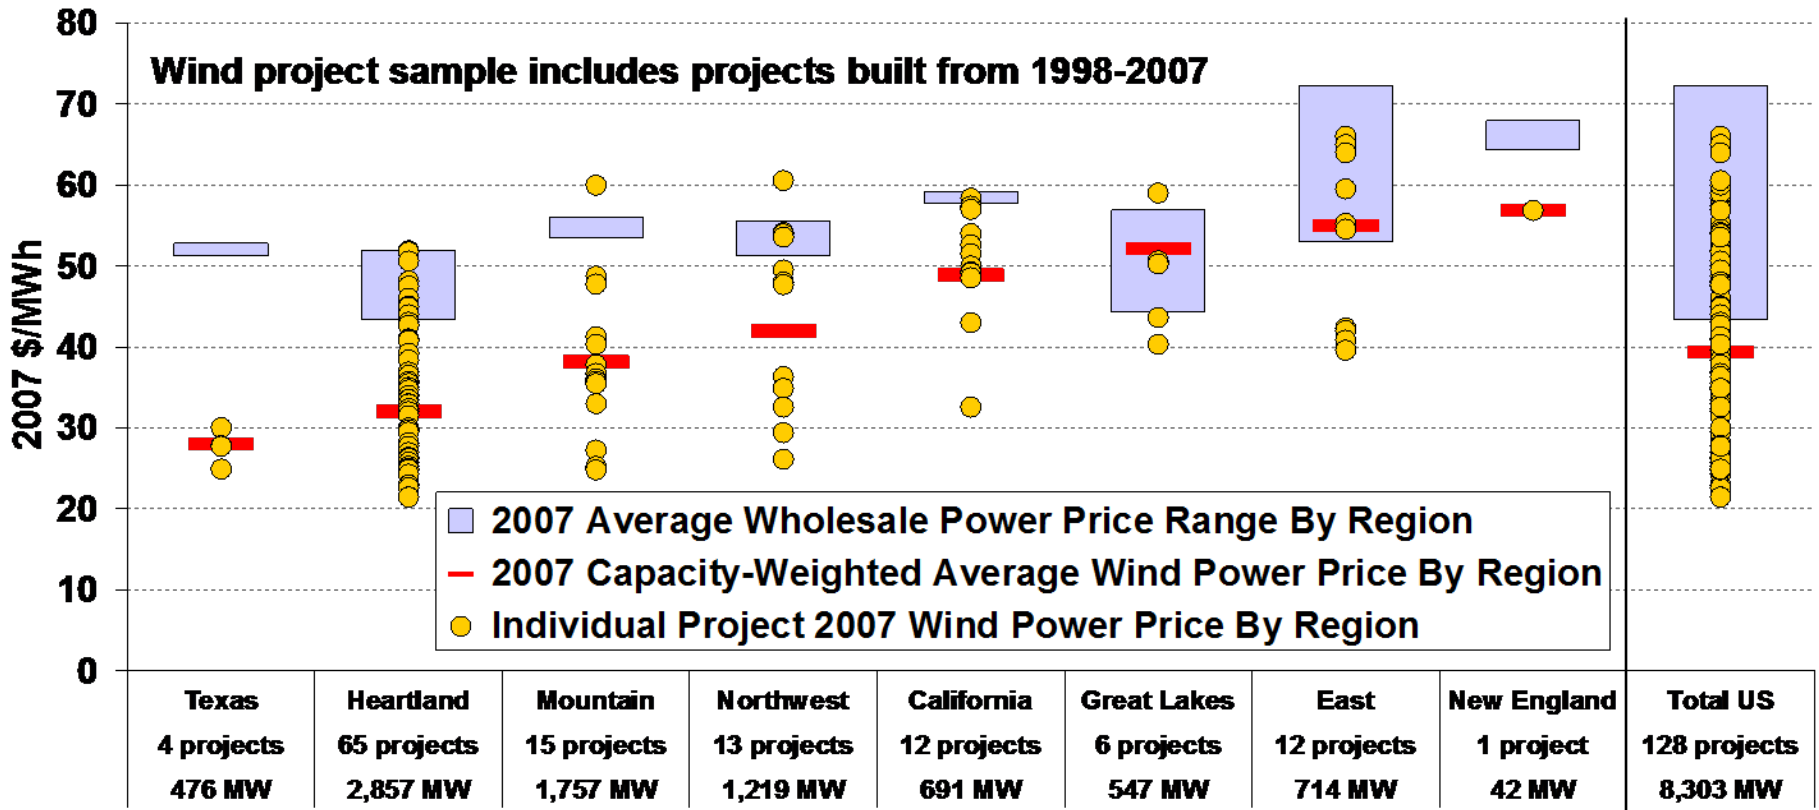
80
70
60
50
40
30
20
10
0
2007 $/MWh

Wind project sample includes projects built from 1998-2007

2007 Average Wholesale Power Price Range By Region
2007 Capacity-Weighted Average Wind Power Price By Region
Individual Project 2007 Wind Power Price By Region

| Texas | Heartland | Mountain | Northwest | California | Great Lakes | East | New England | Total US |
|---|---|---|---|---|---|---|---|---|
| 4 projects | 65 projects | 15 projects | 13 projects | 12 projects | 6 projects | 12 projects | 1 project | 128 projects |
| 476 MW | 2,857 MW | 1,757 MW | 1,219 MW | 691 MW | 547 MW | 714 MW | 42 MW | 8,303 MW |